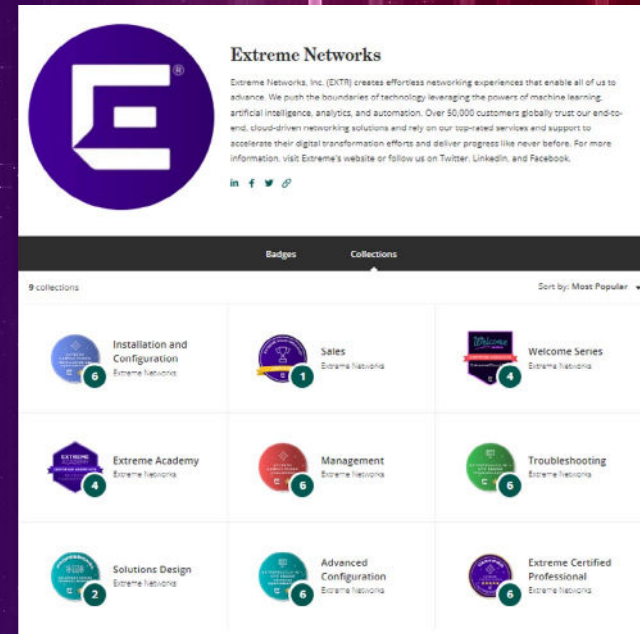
Extreme Networks

Extreme Networks, Inc. (EXTR) creates effortless networking experiences that enable all of us to advance. We push the boundaries of technology leveraging the powers of machine learning, artificial intelligence, analytics, and automation. Over 50,000 customers globally trust our end-to-end, cloud-driven networking solutions and rely on our top-rated services and support to accelerate their digital transformation efforts and deliver progress like never before. For more information, visit Extreme's website or follow us on Twitter, LinkedIn, and Facebook.

Badges

Collections

9 collections

Sort by: Most Popular

6
Installation and Configuration
Extreme Networks

1
Sales
Extreme Networks

Welcome
4
Welcome Series
Extreme Networks

EXTREME ACADEMY
4
Extreme Academy
Extreme Networks

6
Management
Extreme Networks

6
Troubleshooting
Extreme Networks

2
Solutions Design
Extreme Networks

6
Advanced Configuration
Extreme Networks

6
Extreme Certified Professional
Extreme Networks